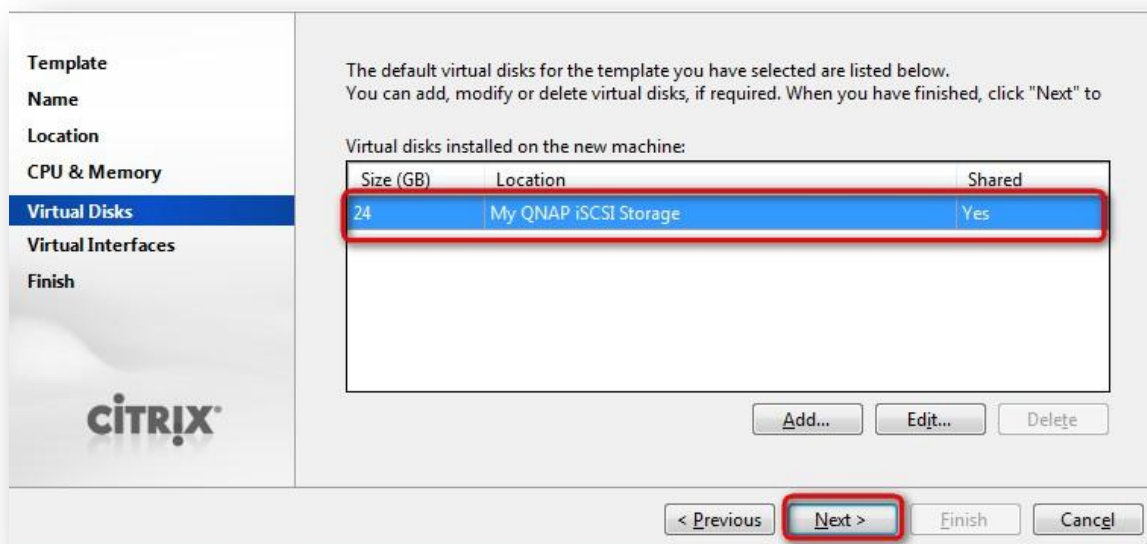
Template
Name
Location
CPU & Memory
Virtual Disks
Virtual Interfaces
Finish

CITRIX

The default virtual disks for the template you have selected are listed below.
You can add, modify or delete virtual disks, if required. When you have finished, click "Next" to

Virtual disks installed on the new machine:

| Size (GB) | Location | Shared |
|---|---|---|
| 24 | My QNAP iSCSI Storage | Yes |

Add... Edit... Delete

< Previous Next > Finish Cancel